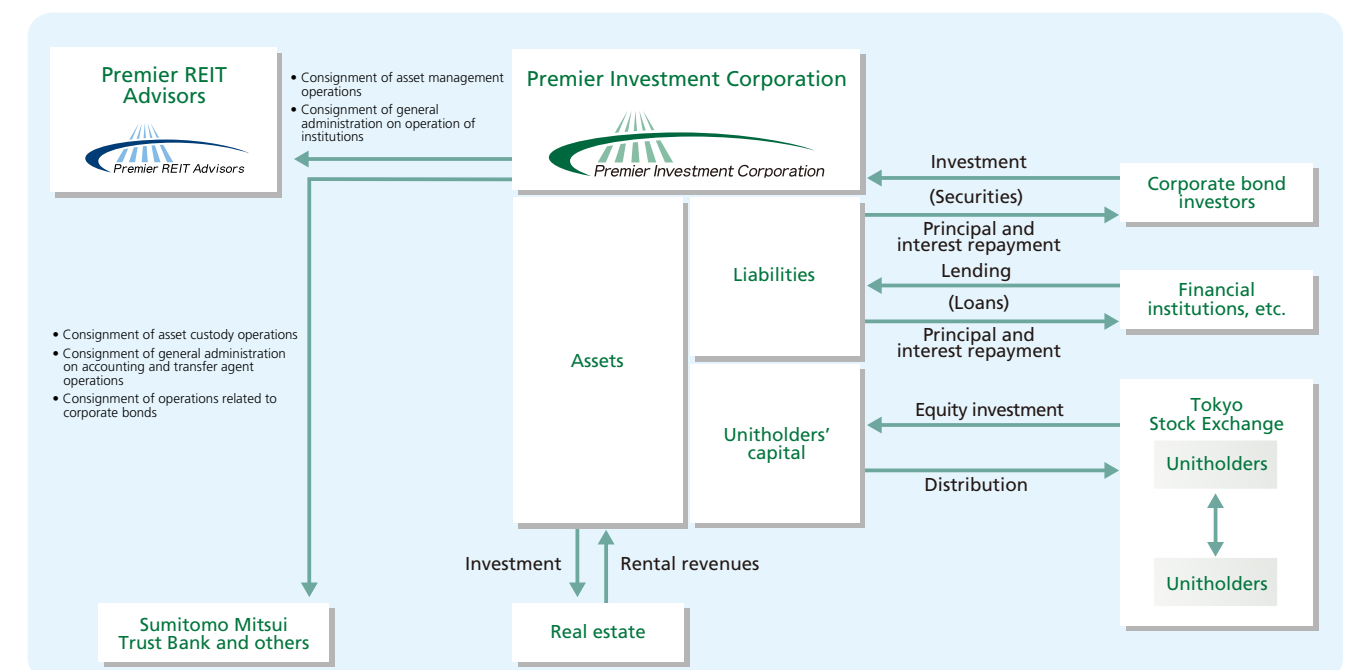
Premier REIT Advisors

Premier REIT Advisors

• Consignment of asset management operations
• Consignment of general administration on operation of institutions

Premier Investment Corporation

Premier Investment Corporation

Investment

(Securities)

Principal and interest repayment

Corporate bond investors

Liabilities

Lending

(Loans)

Principal and interest repayment

Financial institutions, etc.

• Consignment of asset custody operations
• Consignment of general administration on accounting and transfer agent operations
• Consignment of operations related to corporate bonds

Assets

Unitholders' capital

Equity investment

Distribution

Tokyo Stock Exchange

Unitholders

Unitholders

Investment

Rental revenues

Sumitomo Mitsui Trust Bank and others

Real estate